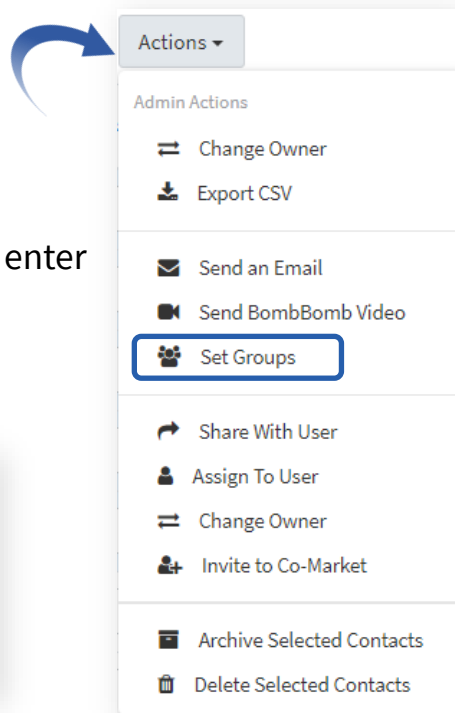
Actions ▾

Admin Actions

Change Owner

Export CSV

enter

Send an Email

Send BombBomb Video

Set Groups

Share With User

Assign To User

Change Owner

Invite to Co-Market

Archive Selected Contacts

Delete Selected Contacts